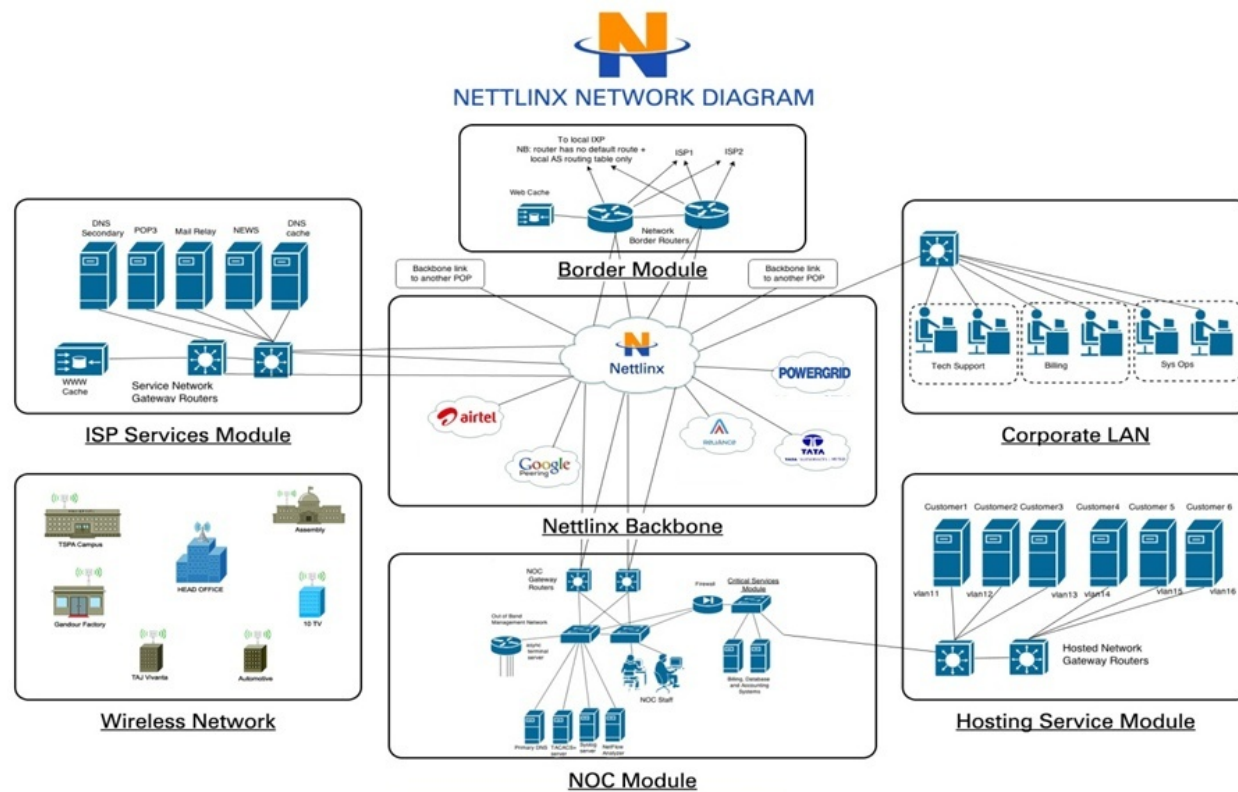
N

NETTLINX NETWORK DIAGRAM

To local IXP
NB: router has no default route + local AS routing table only

ISP1

ISP2

Web Cache

Network Border Routers

Border Module

DNS Secondary

POP3

Mail Relay

NEWS

DNS cache

WWW Cache

Service Network Gateway Routers

ISP Services Module

Backbone link to another POP

Backbone link to another POP

Nettlinx

POWERGRID

airtel

Google Peering

RELIANCE

TATA

Nettlinx Backbone

Tech Support

Billing

Sys Ops

Corporate LAN

TSPA Campus

Assembly

HEAD OFFICE

Gandour Factory

10 TV

TAJ Vivanta

Automotive

Wireless Network

NOC Gateway Routers

Firewall

Critical Services Module

Out of Band Management Network

async terminal server

NOC Staff

Billing, Database and Accounting Systems

Primary DNS

TACACS+ server

Syslog server

NetFlow Analyzer

NOC Module

Customer1

Customer2

Customer3

Customer4

Customer 5

Customer 6

vlan11

vlan12

vlan13

vlan14

vlan15

vlan16

Hosted Network Gateway Routers

Hosting Service Module